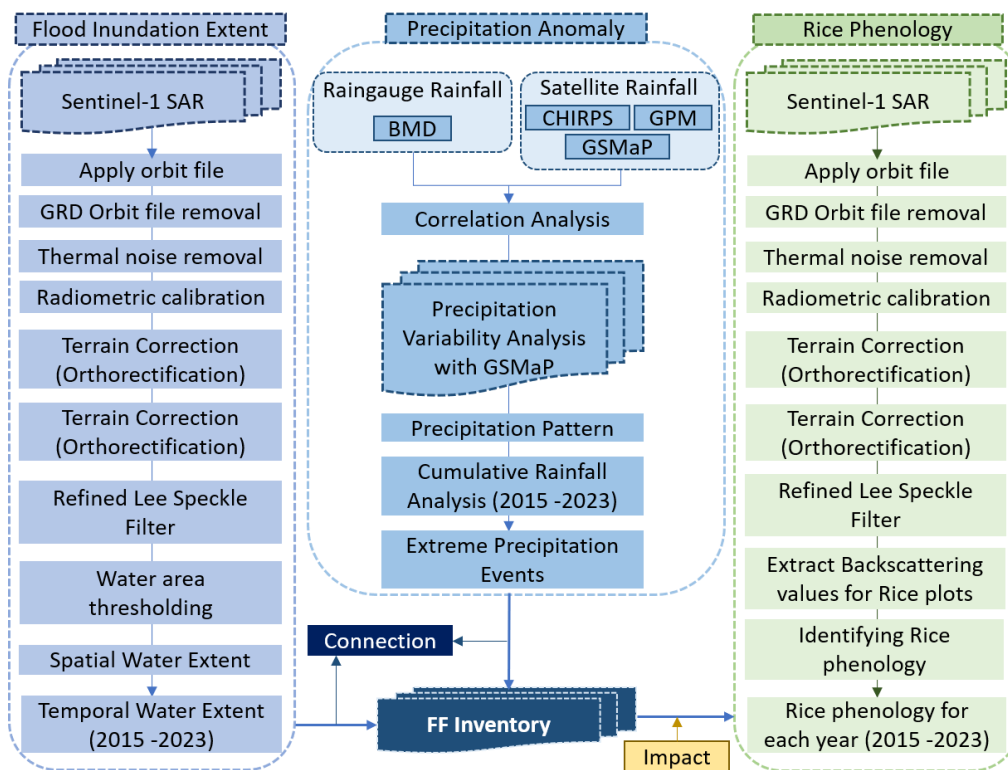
Flood Inundation Extent

Sentinel-1 SAR

Apply orbit file

GRD Orbit file removal

Thermal noise removal

Radiometric calibration

Terrain Correction (Orthorectification)

Terrain Correction (Orthorectification)

Refined Lee Speckle Filter

Water area thresholding

Spatial Water Extent

Temporal Water Extent (2015 -2023)

Precipitation Anomaly

Raingauge Rainfall

BMD

Satellite Rainfall

CHIRPS

GPM

GSMaP

Correlation Analysis

Precipitation Variability Analysis with GSMaP

Precipitation Pattern

Cumulative Rainfall Analysis (2015 -2023)

Extreme Precipitation Events

Connection

FF Inventory

Impact

Rice Phenology

Sentinel-1 SAR

Apply orbit file

GRD Orbit file removal

Thermal noise removal

Radiometric calibration

Terrain Correction (Orthorectification)

Terrain Correction (Orthorectification)

Refined Lee Speckle Filter

Extract Backscattering values for Rice plots

Identifying Rice phenology

Rice phenology for each year (2015 -2023)